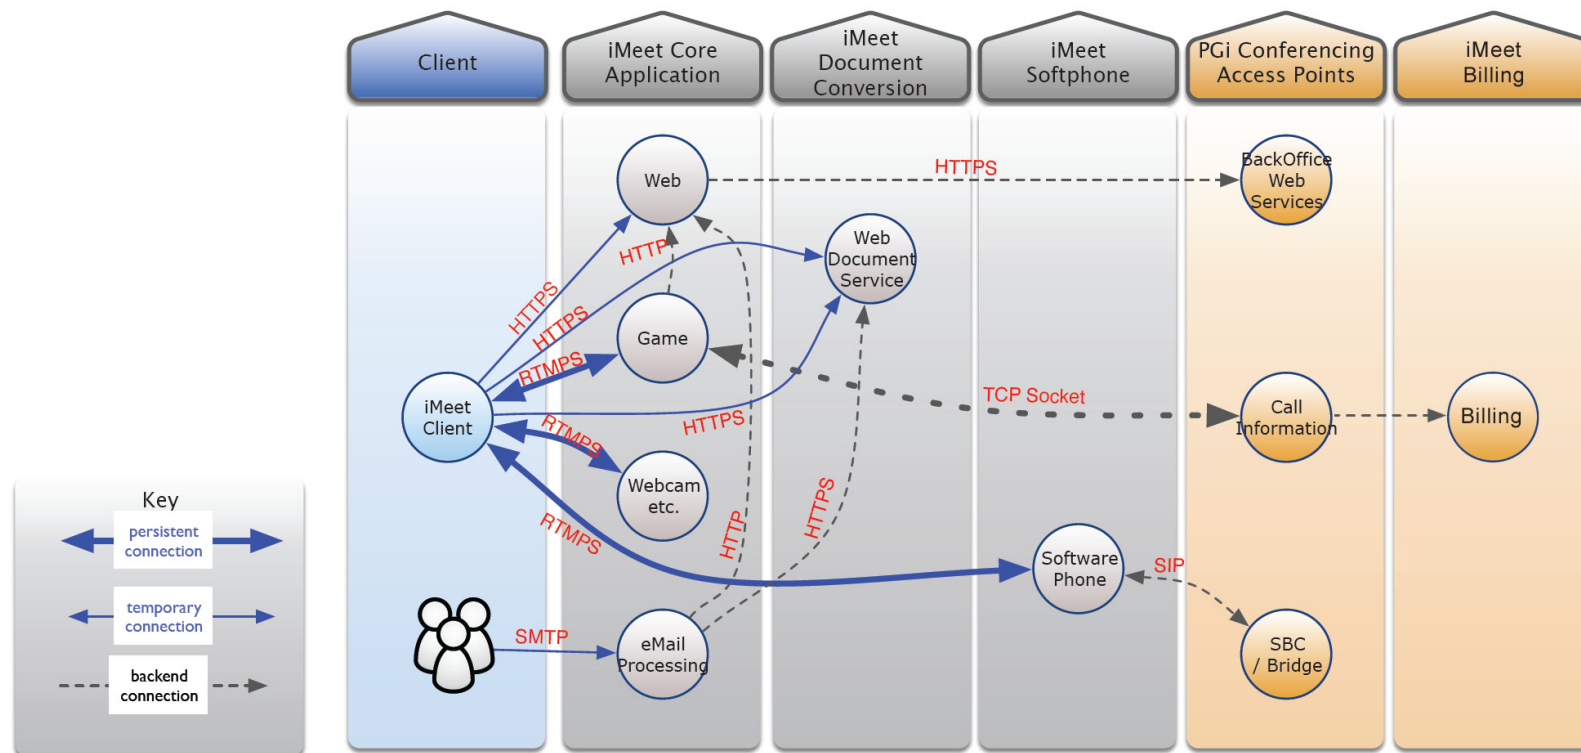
Client

iMeet Core Application

iMeet Document Conversion

iMeet Softphone

PGi Conferencing Access Points

iMeet Billing

Web

HTTPS

BackOffice Web Services

HTTP

Web Document Service

HTTPS

HTTPS

Game

RTMPS

TCP Socket

iMeet Client

HTTPS

Call Information

Billing

RTMPS

Webcam etc.

Key

persistent connection

RTMPS

HTTP

HTTPS

Software Phone

SIP

temporary connection

backend connection

SMTP

eMail Processing

SBC / Bridge